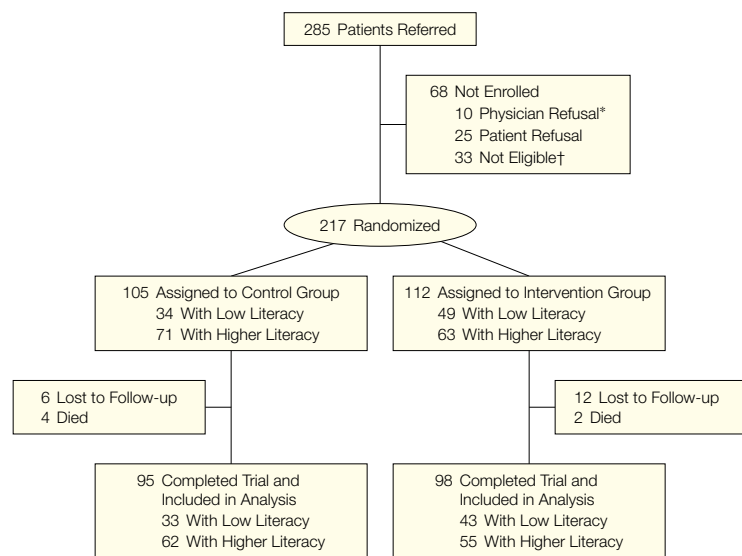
285 Patients Referred

68 Not Enrolled
10 Physician Refusal*
25 Patient Refusal
33 Not Eligible†

217 Randomized

105 Assigned to Control Group
34 With Low Literacy
71 With Higher Literacy

112 Assigned to Intervention Group
49 With Low Literacy
63 With Higher Literacy

6 Lost to Follow-up
4 Died

12 Lost to Follow-up
2 Died

95 Completed Trial and Included in Analysis
33 With Low Literacy
62 With Higher Literacy

98 Completed Trial and Included in Analysis
43 With Low Literacy
55 With Higher Literacy